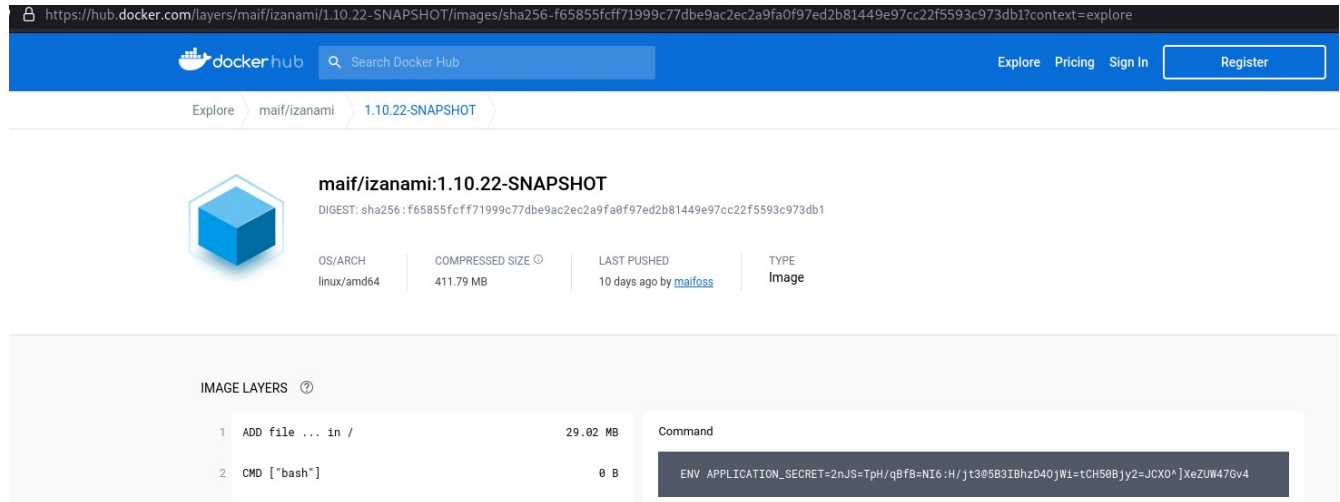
https://hub.docker.com/layers/maif/izanami/1.10.22-SNAPSHOT/images/sha256-f65855fcff71999c77dbe9ac2ec2a9fa0f97ed2b81449e97cc22f5593c973db1?context=explore

dockerhub Search Docker Hub Explore Pricing Sign In Register

Explore maif/izanami 1.10.22-SNAPSHOT

maif/izanami:1.10.22-SNAPSHOT

DIGEST: sha256:f65855fcff71999c77dbe9ac2ec2a9fa0f97ed2b81449e97cc22f5593c973db1

OS/ARCH linux/amd64

COMPRESSED SIZE 411.79 MB

LAST PUSHED 10 days ago by maifoss

TYPE Image

IMAGE LAYERS

1 ADD file ... in / 29.02 MB

2 CMD ["bash"] 0 B

Command

ENV APPLICATION_SECRET=2nJS=TpH/qBfB=NI6:H/jt3@5B3IBhzD4OjWi=tCH50Bjy2=JCXO^]XeZUW47Gv4